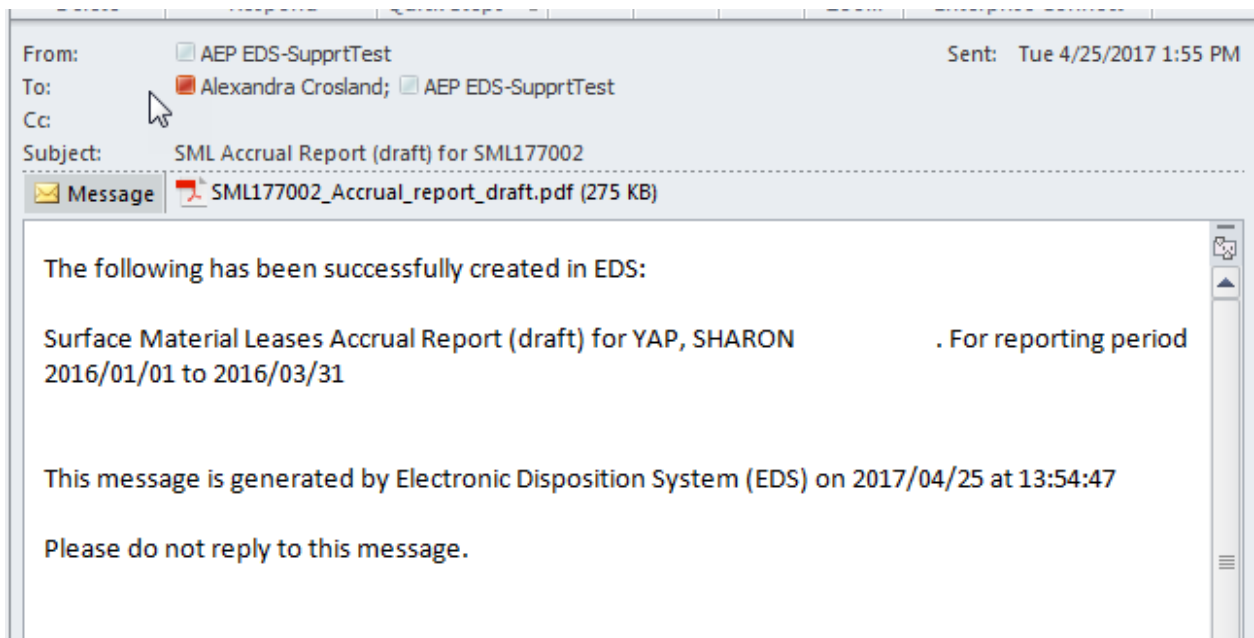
From: AEP EDS-SupprtTest
Sent: Tue 4/25/2017 1:55 PM
To: Alexandra Crosland; AEP EDS-SupprtTest
Cc:
Subject: SML Accrual Report (draft) for SML177002

Message
SML177002_Accrual_report_draft.pdf (275 KB)

The following has been successfully created in EDS:

Surface Material Leases Accrual Report (draft) for YAP, SHARON . For reporting period 2016/01/01 to 2016/03/31

This message is generated by Electronic Disposition System (EDS) on 2017/04/25 at 13:54:47

Please do not reply to this message.